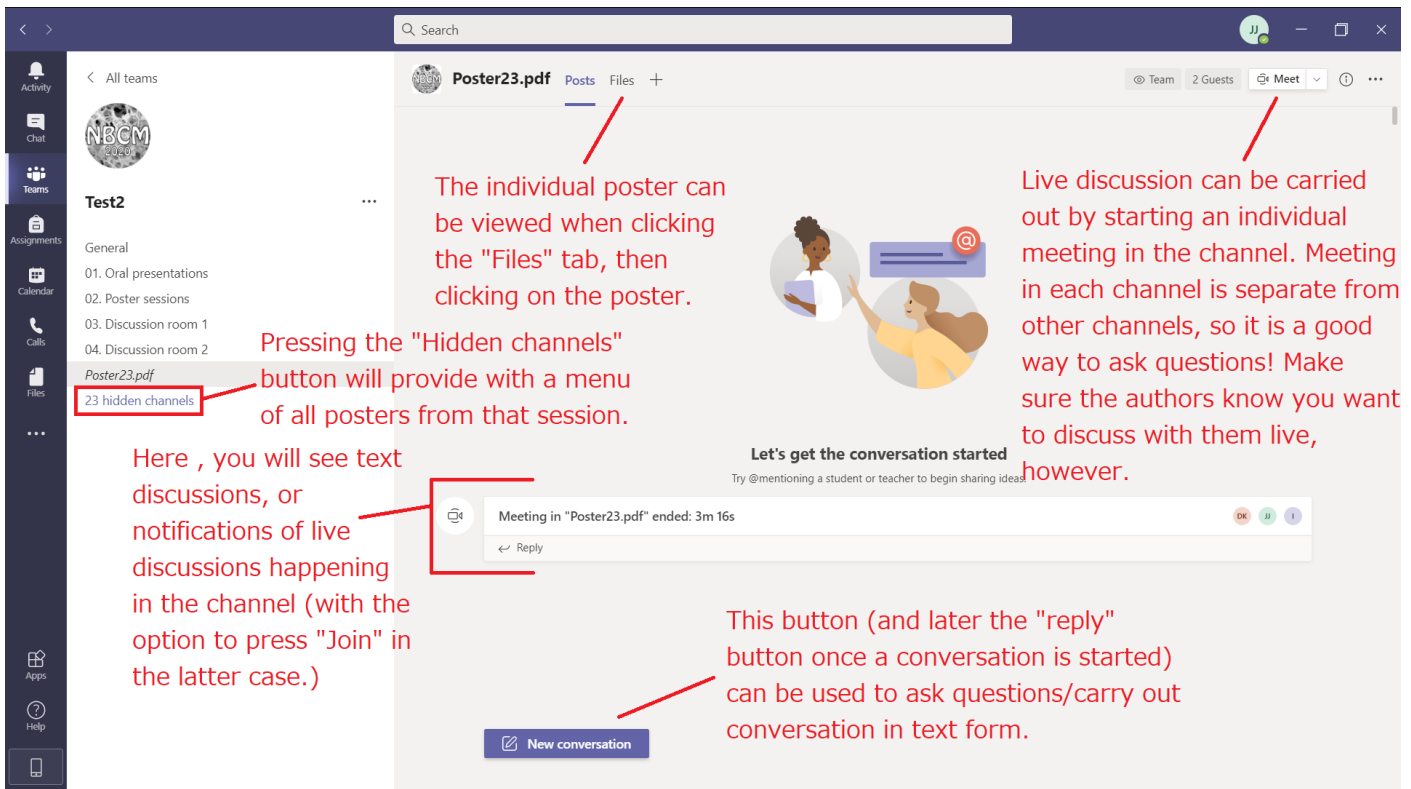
Search

JJ

Activity

Chat

Teams

Assignments

Calendar

Calls

Files

...

Apps

Help

All teams

NBCM 2020

Test2

...

General

01. Oral presentations

02. Poster sessions

03. Discussion room 1

04. Discussion room 2

Poster23.pdf

23 hidden channels

Poster23.pdf Posts Files +

Team 2 Guests Meet

The individual poster can be viewed when clicking the "Files" tab, then clicking on the poster.

Live discussion can be carried out by starting an individual meeting in the channel. Meeting in each channel is separate from other channels, so it is a good way to ask questions! Make sure the authors know you want to discuss with them live, however.

Pressing the "Hidden channels" button will provide with a menu of all posters from that session.

Let's get the conversation started

Try @mentioning a student or teacher to begin sharing ideas.

Here , you will see text discussions, or notifications of live discussions happening in the channel (with the option to press "Join" in the latter case.)

Meeting in "Poster23.pdf" ended: 3m 16s

DK JJ I

Reply

This button (and later the "reply" button once a conversation is started) can be used to ask questions/carry out conversation in text form.

New conversation